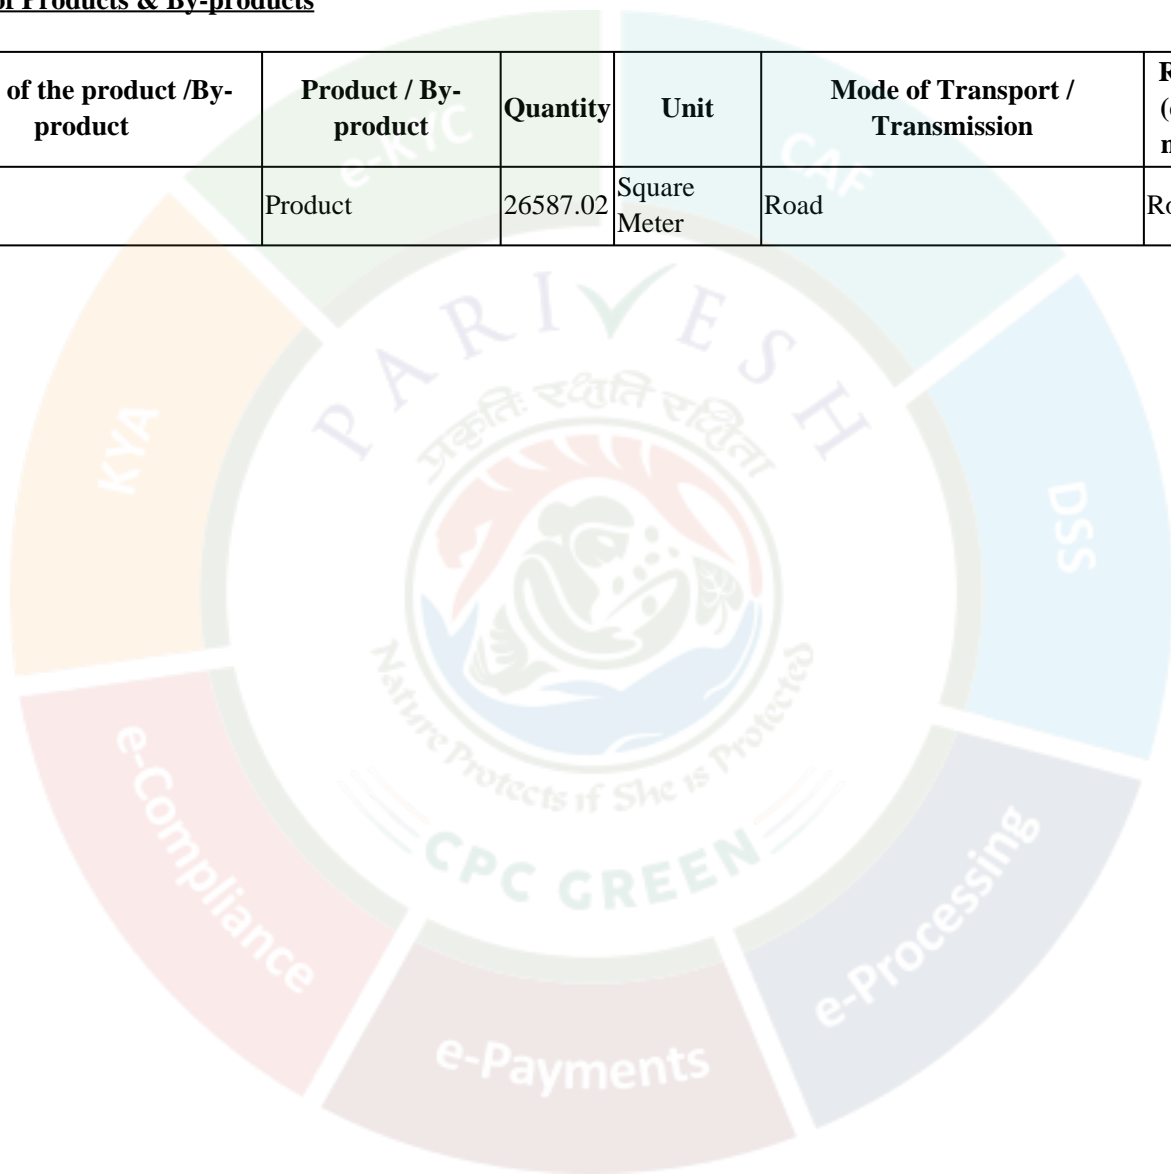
of Products & By-products

| of the product /By-product | Product / By-product | Quantity | Unit | Mode of Transport / Transmission | R (m |
|---|---|---|---|---|---|
| | Product | 26587.02 | Square Meter | Road | Ro |

e-KYC
CAF
KYA
DSS
e-Compliance
e-Processing
e-Payments
PARIVESH
प्रकृतिः रक्षति रक्षिता
Nature Protects if She is Protected
CPC GREEN